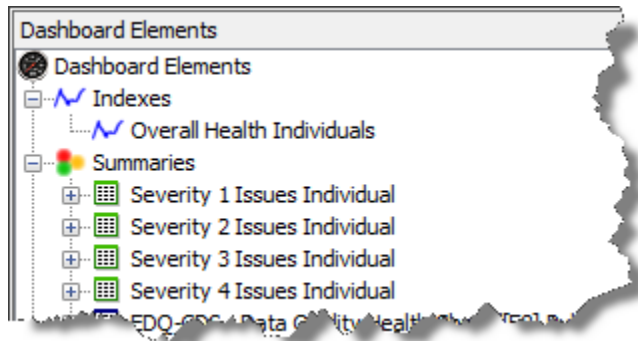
Dashboard Elements

Dashboard Elements

Indexes

Overall Health Individuals

Summaries

Severity 1 Issues Individual

Severity 2 Issues Individual

Severity 3 Issues Individual

Severity 4 Issues Individual

EDQ-CDC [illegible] Data Quality Health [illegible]